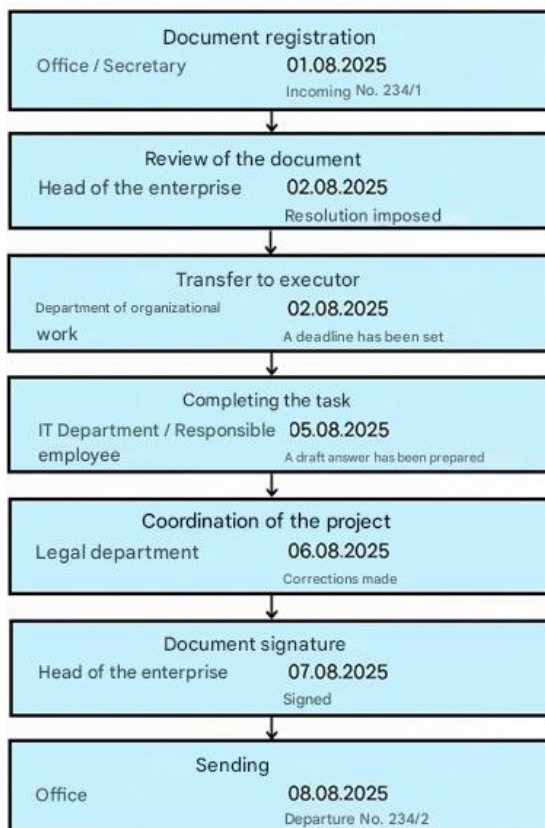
Document registration
Office / Secretary
01.08.2025
Incoming No. 234/1

Review of the document
Head of the enterprise
02.08.2025
Resolution imposed

Transfer to executor
Department of organizational work
02.08.2025
A deadline has been set

Completing the task
IT Department / Responsible employee
05.08.2025
A draft answer has been prepared

Coordination of the project
Legal department
06.08.2025
Corrections made

Document signature
Head of the enterprise
07.08.2025
Signed

Sending
Office
08.08.2025
Departure No. 234/2